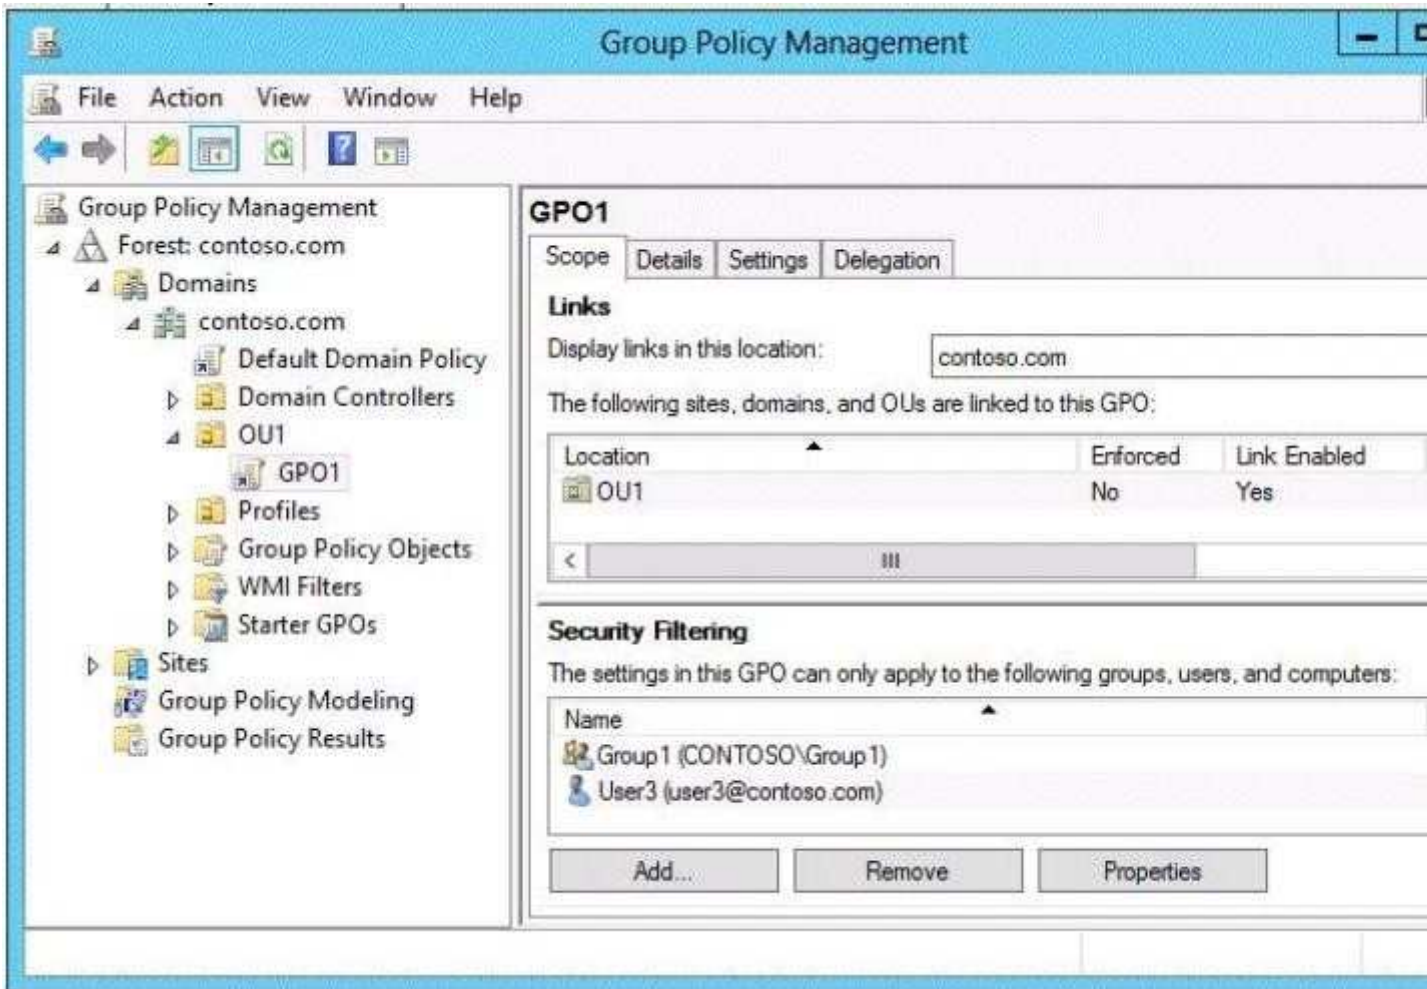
Group Policy Management

File Action View Window Help

Group Policy Management
Forest: contoso.com
Domains
contoso.com
Default Domain Policy
Domain Controllers
OU1
GPO1
Profiles
Group Policy Objects
WMI Filters
Starter GPOs
Sites
Group Policy Modeling
Group Policy Results

GPO1

Scope | Details | Settings | Delegation

Links

Display links in this location: contoso.com

The following sites, domains, and OUs are linked to this GPO:

| Location | Enforced | Link Enabled |
|---|---|---|
| OU1 | No | Yes |

Security Filtering

The settings in this GPO can only apply to the following groups, users, and computers:

| Name |
|---|
| Group1 (CONTOSO\Group1) |
| User3 (user3@contoso.com) |

Add... Remove Properties